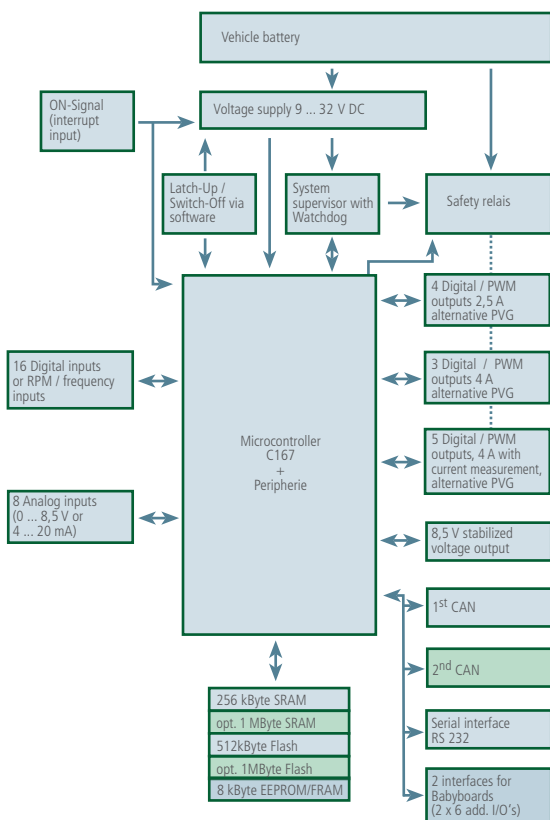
Vehicle battery

ON-Signal (interrupt input)

Voltage supply 9 ... 32 V DC

Latch-Up / Switch-Off via software

System supervisor with Watchdog

Safety relais

4 Digital / PWM outputs 2,5 A alternative PVG

16 Digital inputs or RPM / frequency inputs

3 Digital / PWM outputs 4 A alternative PVG

Microcontroller C167 + Peripherie

5 Digital / PWM outputs, 4 A with current measurement, alternative PVG

8 Analog inputs (0 ... 8,5 V or 4 ... 20 mA)

8,5 V stabilized voltage output

1$^{st}$ CAN

2$^{nd}$ CAN

Serial interface RS 232

2 interfaces for Babyboards (2 x 6 add. I/O's)

256 kByte SRAM

opt. 1 MByte SRAM

512kByte Flash

opt. 1MByte Flash

8 kByte EEPROM/FRAM